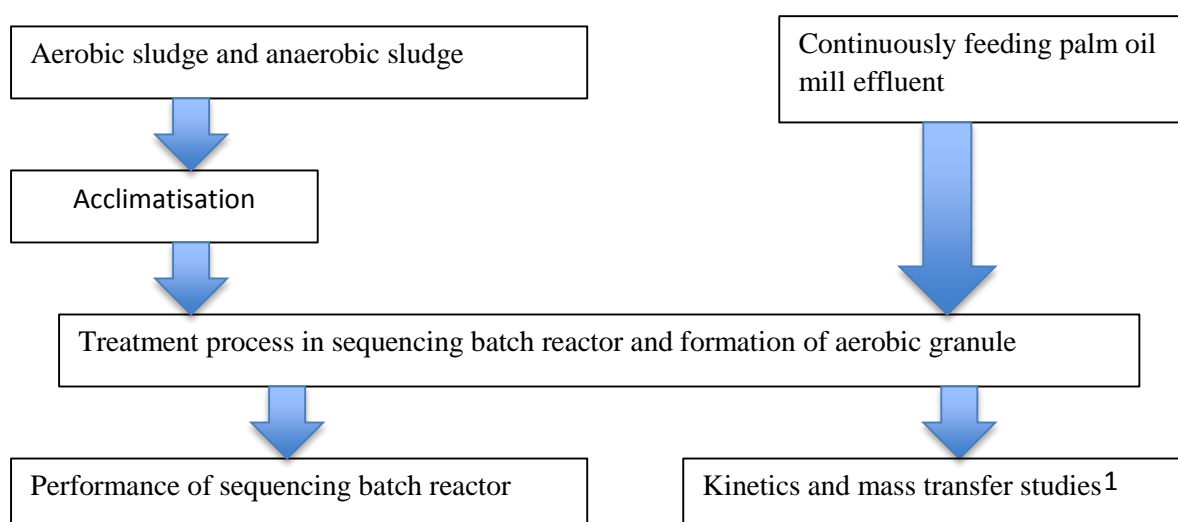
Aerobic sludge and anaerobic sludge

Continuously feeding palm oil mill effluent

Acclimatisation

Treatment process in sequencing batch reactor and formation of aerobic granule

Performance of sequencing batch reactor

Kinetics and mass transfer studies1